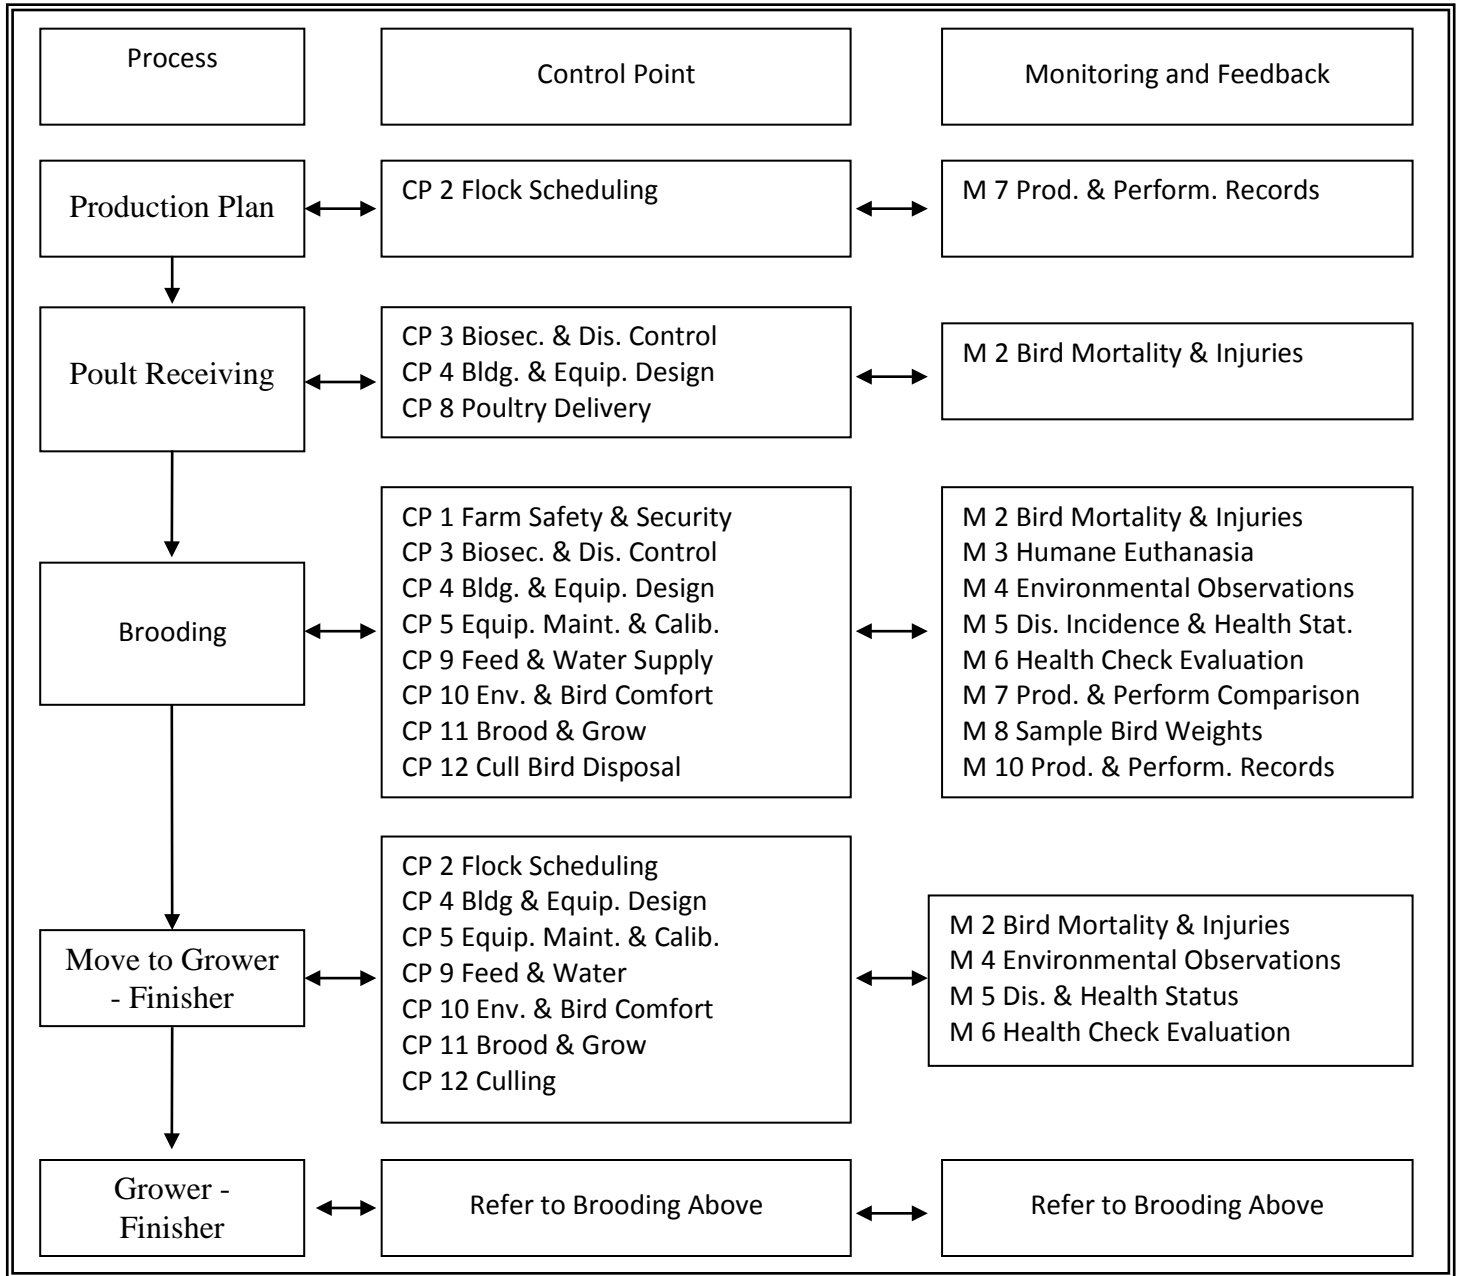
Process

Control Point

Monitoring and Feedback

Production Plan

CP 2 Flock Scheduling

M 7 Prod. & Perform. Records

Poult Receiving

CP 3 Biosec. & Dis. Control
CP 4 Bldg. & Equip. Design
CP 8 Poultry Delivery

M 2 Bird Mortality & Injuries

Brooding

CP 1 Farm Safety & Security
CP 3 Biosec. & Dis. Control
CP 4 Bldg. & Equip. Design
CP 5 Equip. Maint. & Calib.
CP 9 Feed & Water Supply
CP 10 Env. & Bird Comfort
CP 11 Brood & Grow
CP 12 Cull Bird Disposal

M 2 Bird Mortality & Injuries
M 3 Humane Euthanasia
M 4 Environmental Observations
M 5 Dis. Incidence & Health Stat.
M 6 Health Check Evaluation
M 7 Prod. & Perform Comparison
M 8 Sample Bird Weights
M 10 Prod. & Perform. Records

Move to Grower - Finisher

CP 2 Flock Scheduling
CP 4 Bldg & Equip. Design
CP 5 Equip. Maint. & Calib.
CP 9 Feed & Water
CP 10 Env. & Bird Comfort
CP 11 Brood & Grow
CP 12 Culling

M 2 Bird Mortality & Injuries
M 4 Environmental Observations
M 5 Dis. & Health Status
M 6 Health Check Evaluation

Grower - Finisher

Refer to Brooding Above

Refer to Brooding Above